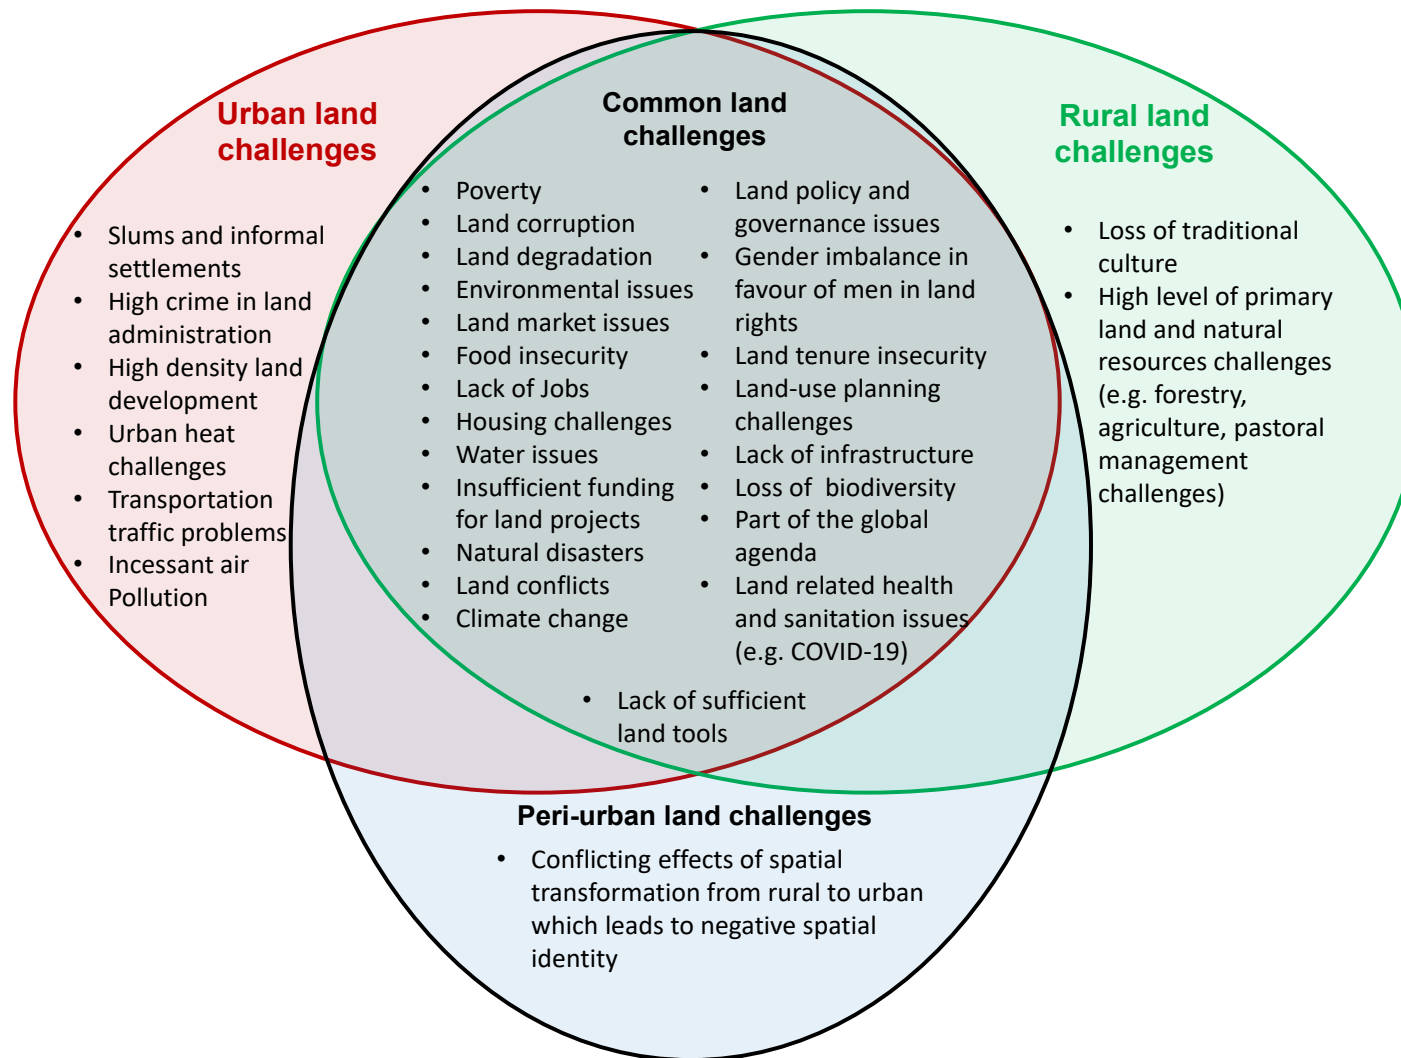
Urban land challenges

- Slums and informal settlements
- High crime in land administration
- High density land development
- Urban heat challenges
- Transportation traffic problems
- Incessant air Pollution

Common land challenges

- Poverty
- Land corruption
- Land degradation
- Environmental issues
- Land market issues
- Food insecurity
- Lack of Jobs
- Housing challenges
- Water issues
- Insufficient funding for land projects
- Natural disasters
- Land conflicts
- Climate change

- Land policy and governance issues
- Gender imbalance in favour of men in land rights
- Land tenure insecurity
- Land-use planning challenges
- Lack of infrastructure
- Loss of biodiversity
- Part of the global agenda
- Land related health and sanitation issues (e.g. COVID-19)

- Lack of sufficient land tools

Rural land challenges

- Loss of traditional culture
- High level of primary land and natural resources challenges (e.g. forestry, agriculture, pastoral management challenges)

Peri-urban land challenges

- Conflicting effects of spatial transformation from rural to urban which leads to negative spatial identity